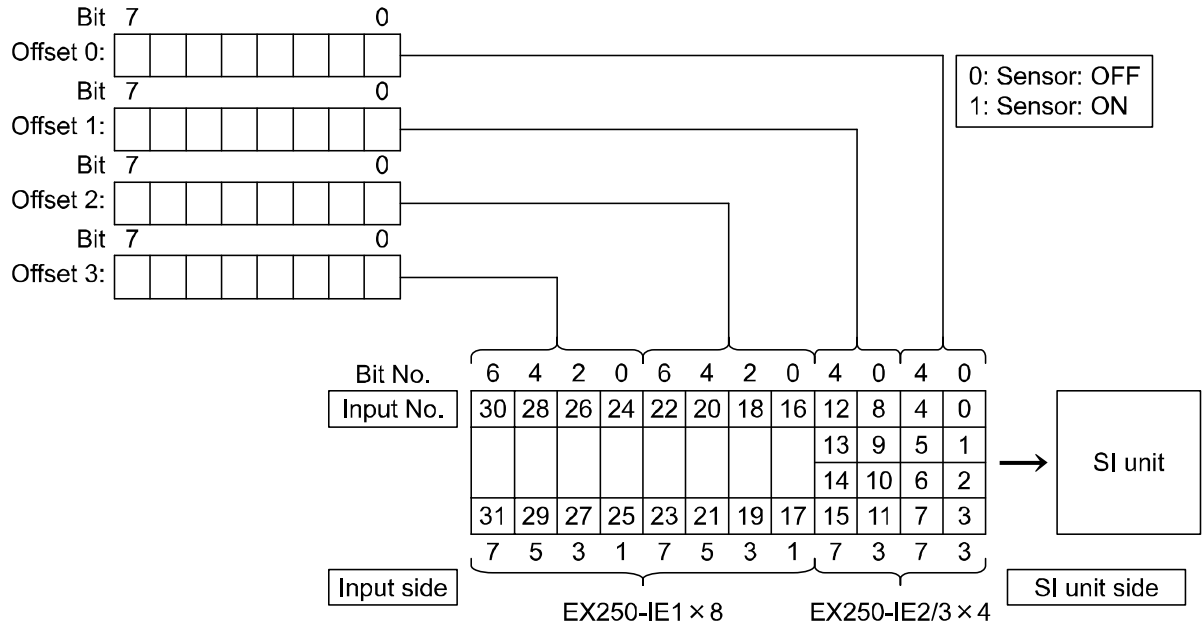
Bit 7 0
Offset 0:
Bit 7 0
Offset 1:
Bit 7 0
Offset 2:
Bit 7 0
Offset 3:

0: Sensor: OFF
1: Sensor: ON

| Bit No. | 6 | 4 | 2 | 0 | 6 | 4 | 2 | 0 | 4 | 0 | 4 | 0 |
|---|---|---|---|---|---|---|---|---|---|---|---|---|
| Input No. | 30 | 28 | 26 | 24 | 22 | 20 | 18 | 16 | 12 | 8 | 4 | 0 |
| | | | | | | | | | 13 | 9 | 5 | 1 |
| | | | | | | | | | 14 | 10 | 6 | 2 |
| | 31 | 29 | 27 | 25 | 23 | 21 | 19 | 17 | 15 | 11 | 7 | 3 |
| | 7 | 5 | 3 | 1 | 7 | 5 | 3 | 1 | 7 | 3 | 7 | 3 |

SI unit

Input side

SI unit side

EX250-IE1 × 8

EX250-IE2/3 × 4